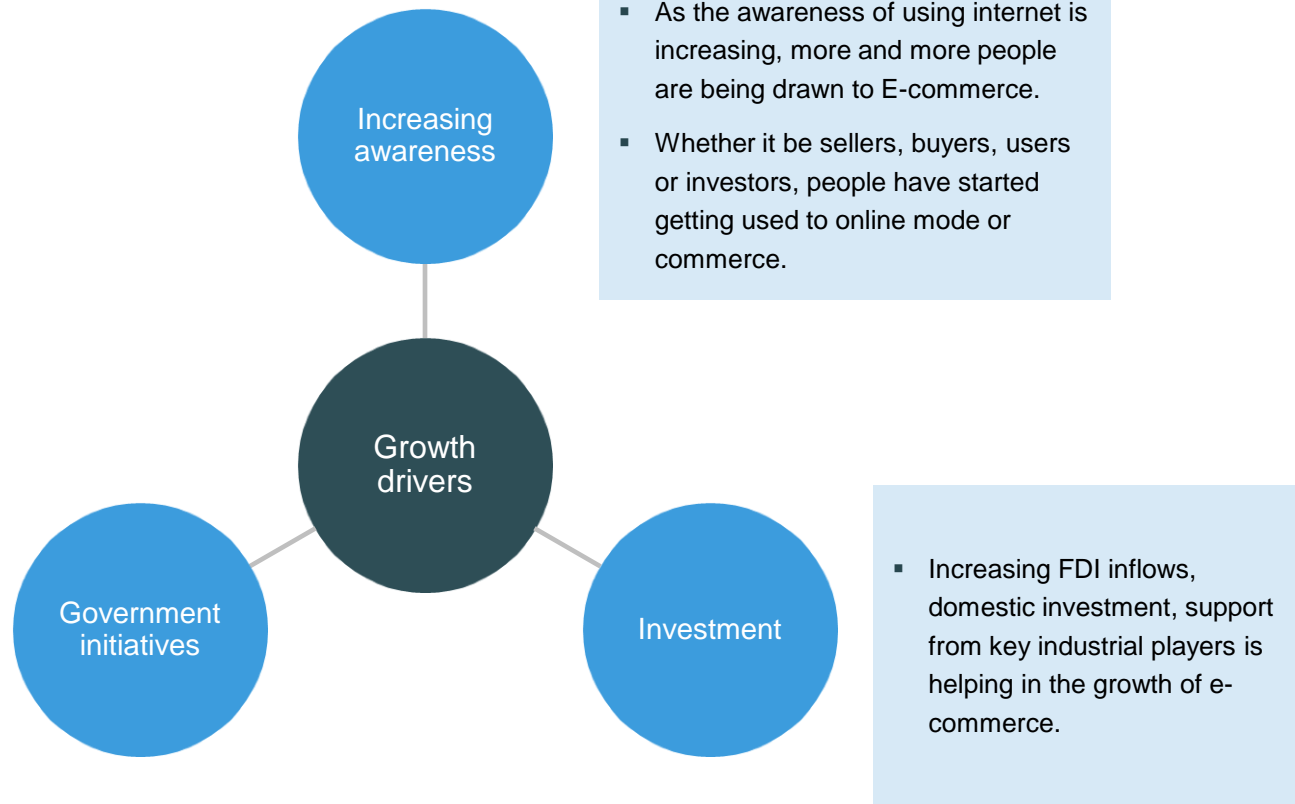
Increasing awareness

- As the awareness of using internet is increasing, more and more people are being drawn to E-commerce.
- Whether it be sellers, buyers, users or investors, people have started getting used to online mode or commerce.

Growth drivers

Government initiatives

Investment

- Increasing FDI inflows, domestic investment, support from key industrial players is helping in the growth of e-commerce.